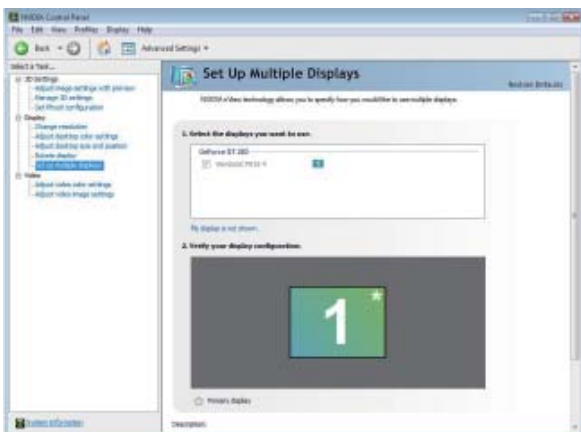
NVIDIA Control Panel
File Edit View Profiles Display Help
Back Advanced Settings

Select a Task...
3D Settings
Adjust image settings with preview
Manage 3D settings
Set PhysX configuration
Display
Change resolution
Adjust desktop color settings
Adjust desktop size and position
Rotate display
Set up multiple displays
Video
Adjust video color settings
Adjust video image settings

Set Up Multiple Displays
Restore Defaults
NVIDIA nView technology allows you to specify how you would like to use multiple displays.

1. Select the displays you want to use.
GeForce GT 280
ViewSonic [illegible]

My display is not shown.

2. Verify your display configuration.

1

Primary display

System Information

Description: